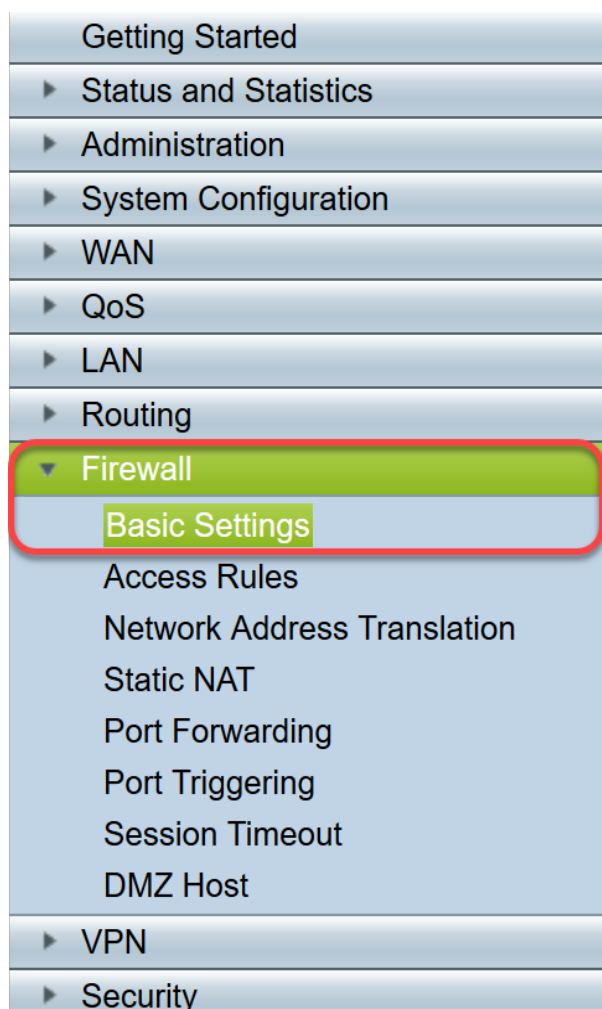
Getting Started
Status and Statistics
Administration
System Configuration
WAN
QoS
LAN
Routing
Firewall
Basic Settings
Access Rules
Network Address Translation
Static NAT
Port Forwarding
Port Triggering
Session Timeout
DMZ Host
VPN
Security